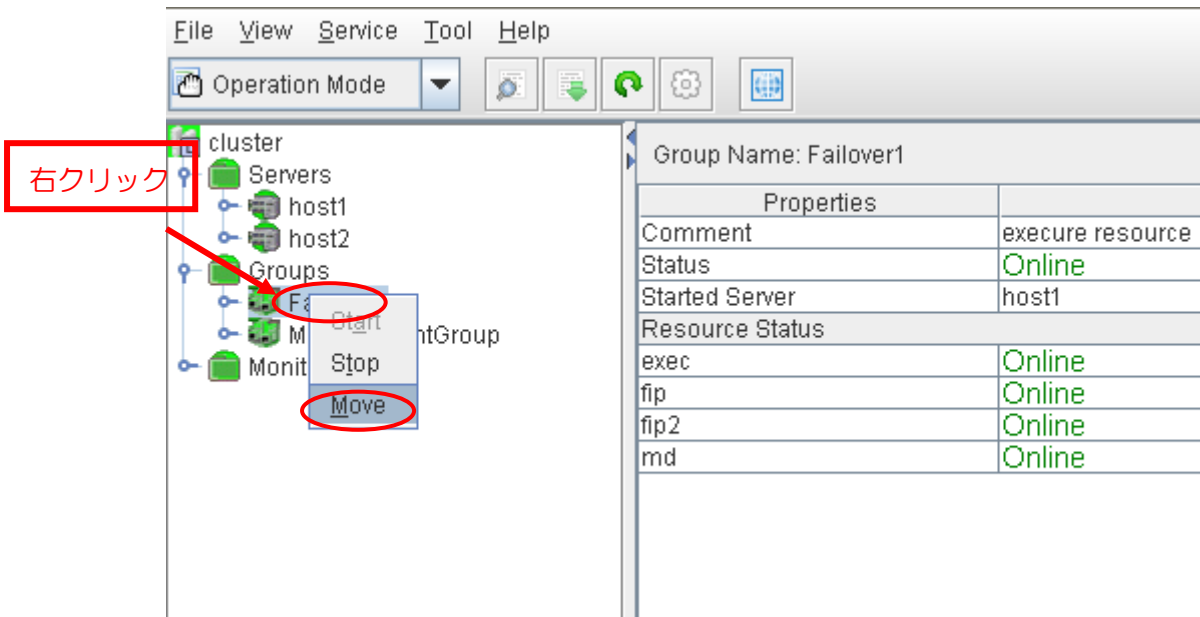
File View Service Tool Help

Operation Mode

右クリック

cluster
Servers
host1
host2
Groups
Fa
M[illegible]ntGroup
Monit

Start
Stop
Move

Group Name: Failover1

| Properties | |
|---|---|
| Comment | execure resource |
| Status | Online |
| Started Server | host1 |
| Resource Status | |
| exec | Online |
| fip | Online |
| fip2 | Online |
| md | Online |